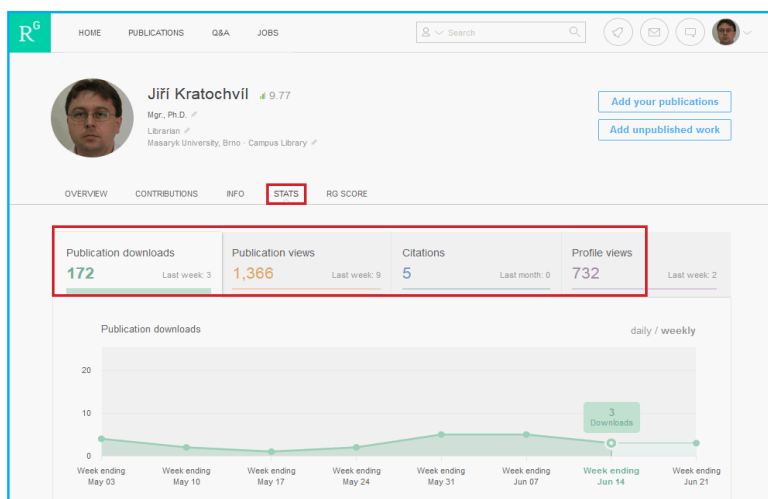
R^G HOME PUBLICATIONS Q&A JOBS Search

Jiří Kratochvíl 9.77

Mgr., Ph.D.

Librarian

Masaryk University, Brno · Campus Library

Add your publications

Add unpublished work

OVERVIEW CONTRIBUTIONS INFO STATS RG SCORE

Publication downloads 172 Last week: 3

Publication views 1,366 Last week: 9

Citations 5 Last month: 0

Profile views 732 Last week: 2

Publication downloads

daily / weekly

20

10

0

3 Downloads

Week ending May 03

Week ending May 10

Week ending May 17

Week ending May 24

Week ending May 31

Week ending Jun 07

Week ending Jun 14

Week ending Jun 21